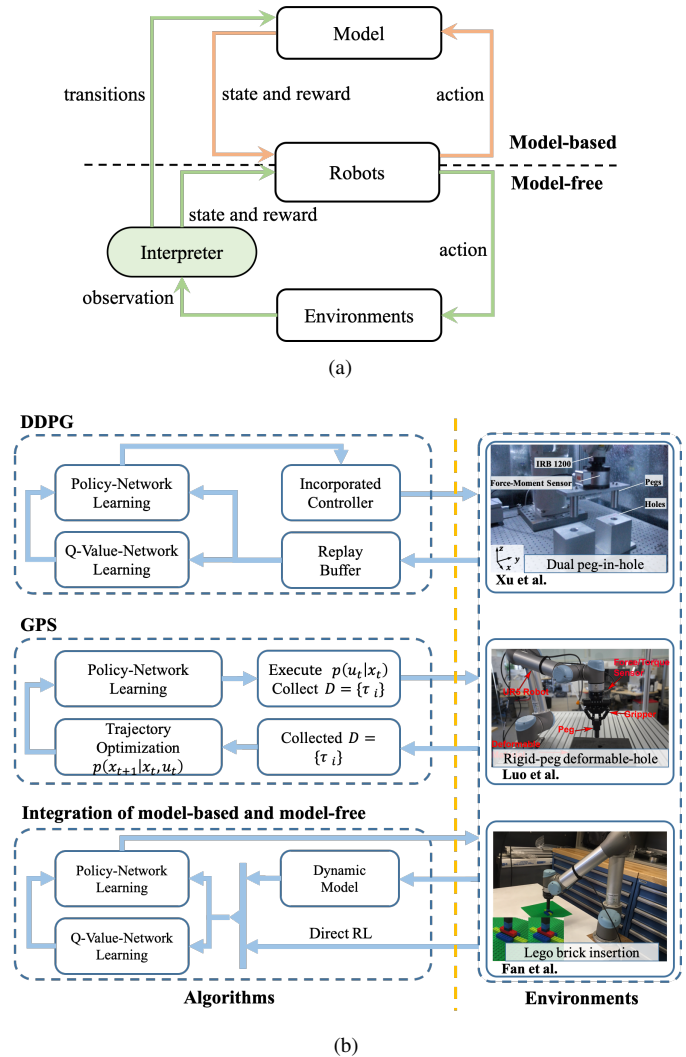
Model

transitions

state and reward

action

Model-based

Robots

Model-free

state and reward

Interpreter

action

observation

Environments

(a)

DDPG

Policy-Network Learning

Incorporated Controller

Q-Value-Network Learning

Replay Buffer

IRB 1200

Force-Moment Sensor

Pegs

Holes

Dual peg-in-hole

Xu et al.

GPS

Policy-Network Learning

Execute $p(u_t|x_t)$ Collect $D = \{\tau_i\}$

Trajectory Optimization $p(x_{t+1}|x_t, u_t)$

Collected $D = \{\tau_i\}$

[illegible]

Gripper

Peg

Rigid-peg deformable-hole

Luo et al.

Integration of model-based and model-free

Policy-Network Learning

Dynamic Model

Q-Value-Network Learning

Direct RL

Lego brick insertion

Fan et al.

Algorithms

Environments

(b)